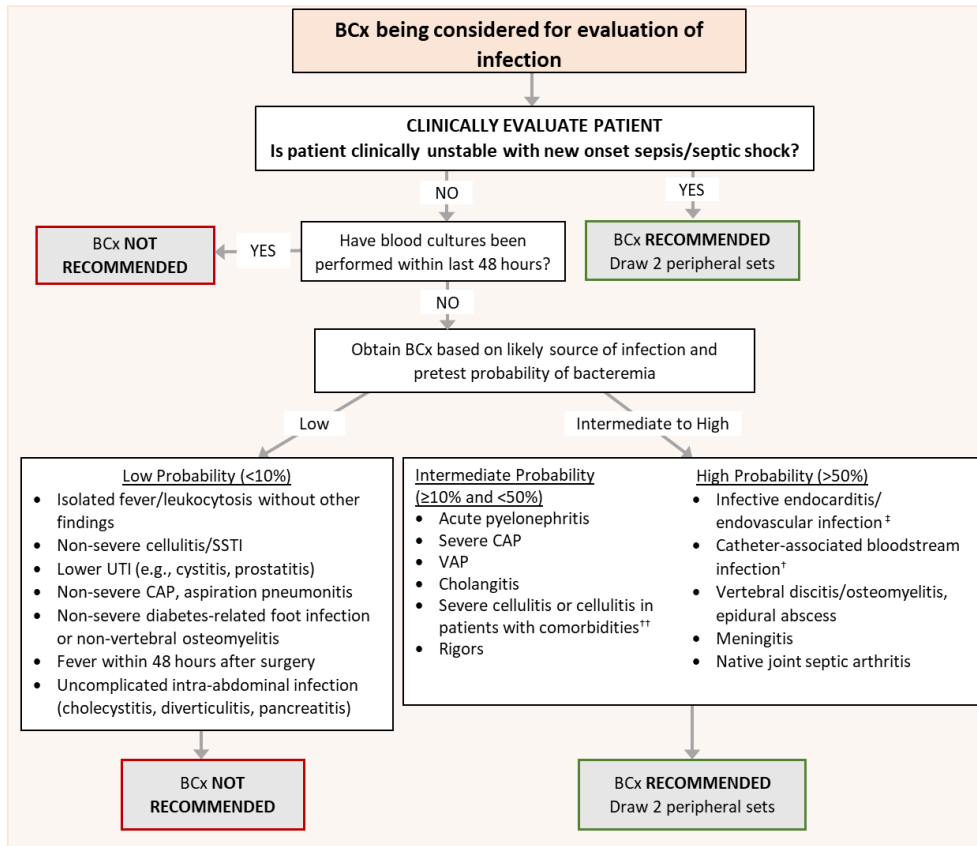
BCx being considered for evaluation of infection

CLINICALLY EVALUATE PATIENT
Is patient clinically unstable with new onset sepsis/septic shock?

NO

YES

BCx RECOMMENDED
Draw 2 peripheral sets

Have blood cultures been performed within last 48 hours?

YES

BCx NOT RECOMMENDED

NO

Obtain BCx based on likely source of infection and pretest probability of bacteremia

Low

Intermediate to High

Low Probability (<10%)
- Isolated fever/leukocytosis without other findings
- Non-severe cellulitis/SSTI
- Lower UTI (e.g., cystitis, prostatitis)
- Non-severe CAP, aspiration pneumonitis
- Non-severe diabetes-related foot infection or non-vertebral osteomyelitis
- Fever within 48 hours after surgery
- Uncomplicated intra-abdominal infection (cholecystitis, diverticulitis, pancreatitis)

BCx NOT RECOMMENDED

Intermediate Probability (≥10% and <50%)
- Acute pyelonephritis
- Severe CAP
- VAP
- Cholangitis
- Severe cellulitis or cellulitis in patients with comorbidities††
- Rigors

High Probability (>50%)
- Infective endocarditis/ endovascular infection ‡
- Catheter-associated bloodstream infection†
- Vertebral discitis/osteomyelitis, epidural abscess
- Meningitis
- Native joint septic arthritis

BCx RECOMMENDED
Draw 2 peripheral sets